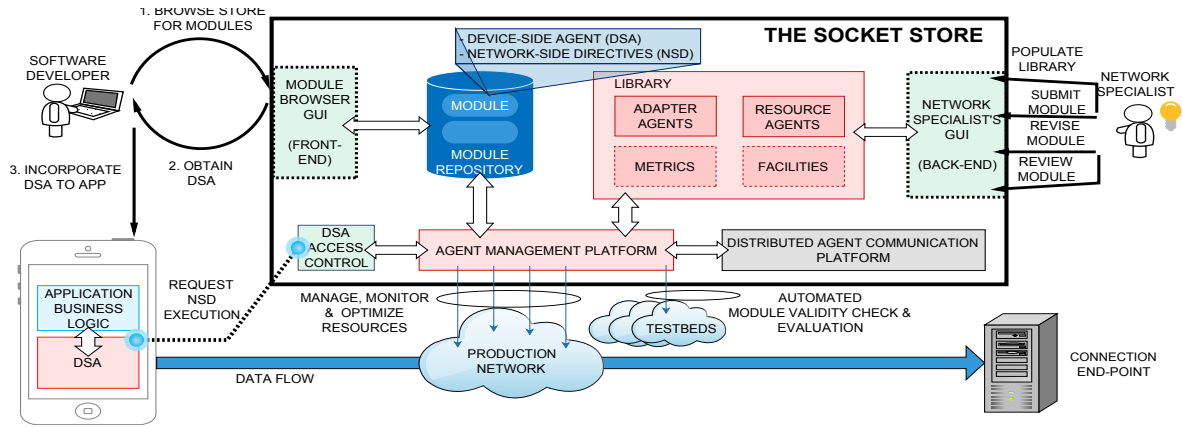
1. BROWSE STORE FOR MODULES

SOFTWARE DEVELOPER

2. OBTAIN DSA

3. INCORPORATE DSA TO APP

THE SOCKET STORE

- DEVICE-SIDE AGENT (DSA)
- NETWORK-SIDE DIRECTIVES (NSD)

MODULE BROWSER GUI

(FRONT-END)

MODULE

MODULE REPOSITORY

LIBRARY

ADAPTER AGENTS

RESOURCE AGENTS

METRICS

FACILITIES

NETWORK SPECIALIST'S GUI

(BACK-END)

POPULATE LIBRARY

SUBMIT MODULE

REVISE MODULE

REVIEW MODULE

NETWORK SPECIALIST

DSA ACCESS CONTROL

AGENT MANAGEMENT PLATFORM

DISTRIBUTED AGENT COMMUNICATION PLATFORM

APPLICATION BUSINESS LOGIC

DSA

REQUEST NSD EXECUTION

MANAGE, MONITOR & OPTIMIZE RESOURCES

TESTBEDS

AUTOMATED MODULE VALIDITY CHECK & EVALUATION

PRODUCTION NETWORK

DATA FLOW

CONNECTION END-POINT